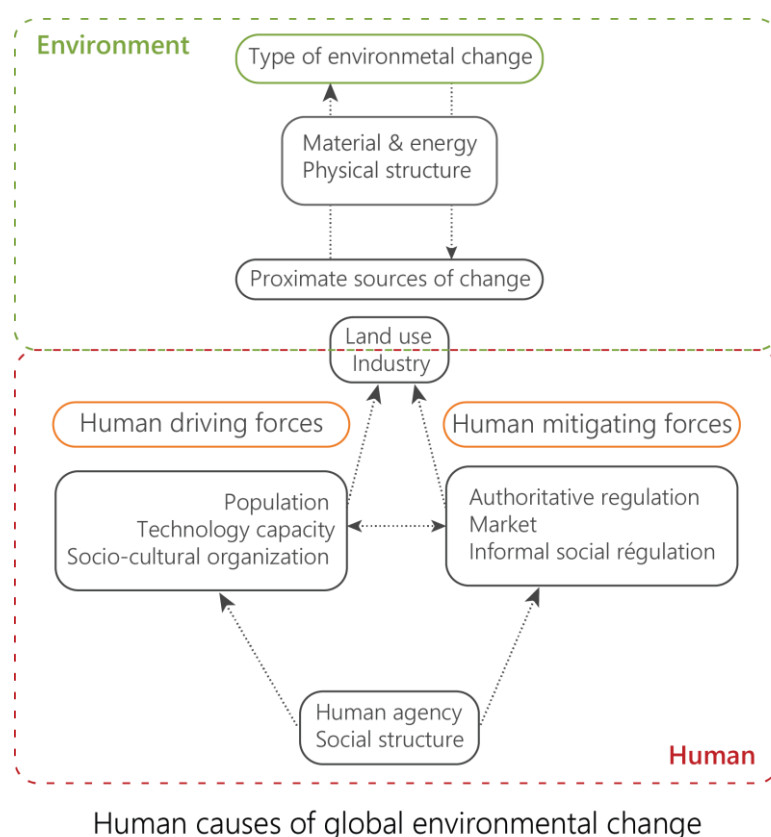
Environment

Type of environmetal change

Material & energy
Physical structure

Proximate sources of change

Land use
Industry

Human driving forces

Human mitigating forces

Population
Technology capacity
Socio-cultural organization

Authoritative regulation
Market
Informal social régulation

Human agency
Social structure

Human

Human causes of global environmental change